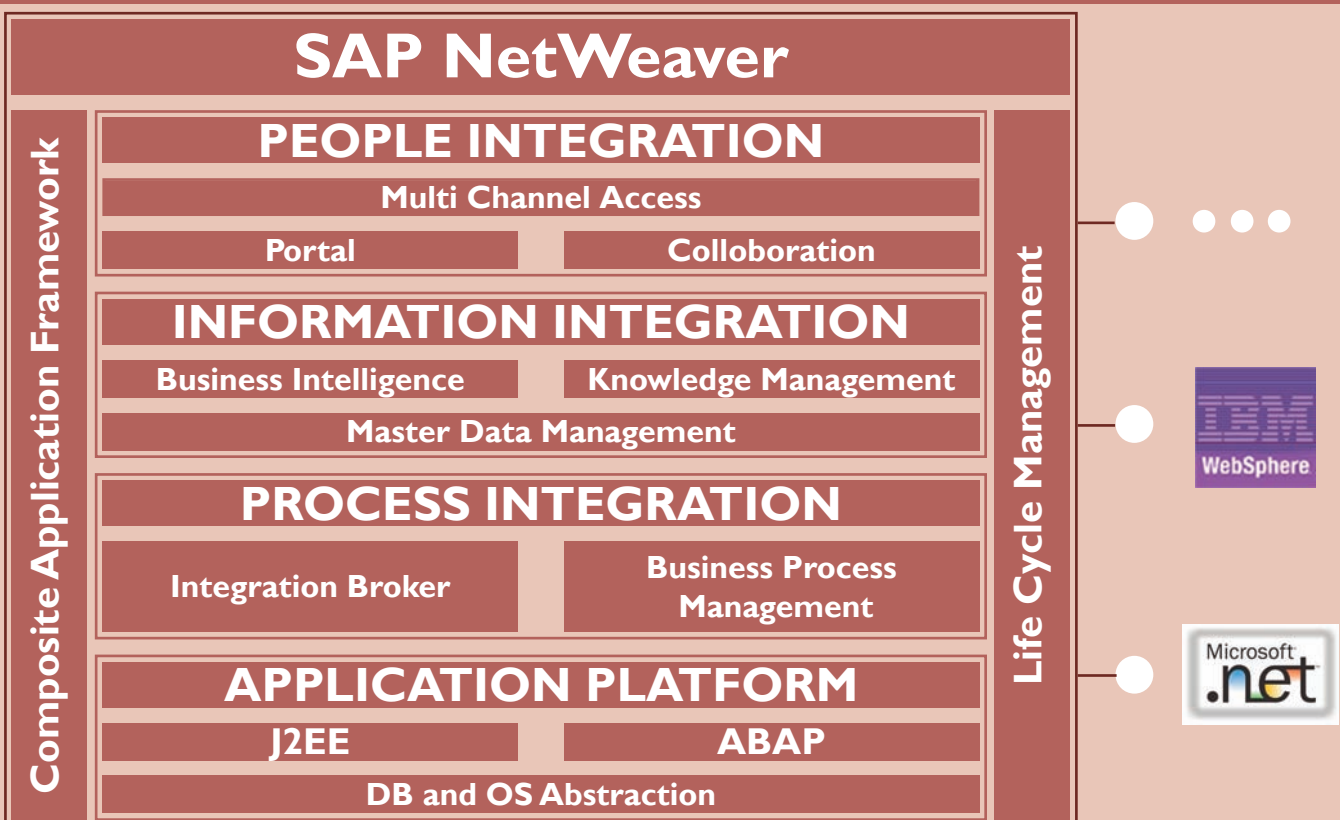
SAP NetWeaver

Composite Application Framework

PEOPLE INTEGRATION

Multi Channel Access

Portal

Colloboration

INFORMATION INTEGRATION

Business Intelligence

Knowledge Management

Master Data Management

PROCESS INTEGRATION

Integration Broker

Business Process Management

APPLICATION PLATFORM

J2EE

ABAP

DB and OS Abstraction

Life Cycle Management

IBM
WebSphere

Microsoft
.net